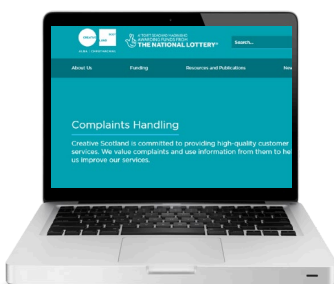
A' TOIRT SEACHAD AIRGEAD BHON
THE NATIONAL LOTTERY®

Search...

About Us
Funding
Resources and Publications
New

Complaints Handling

Creative Scotland is committed to providing high-quality customer services. We value complaints and use information from them to he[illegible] us improve our services.